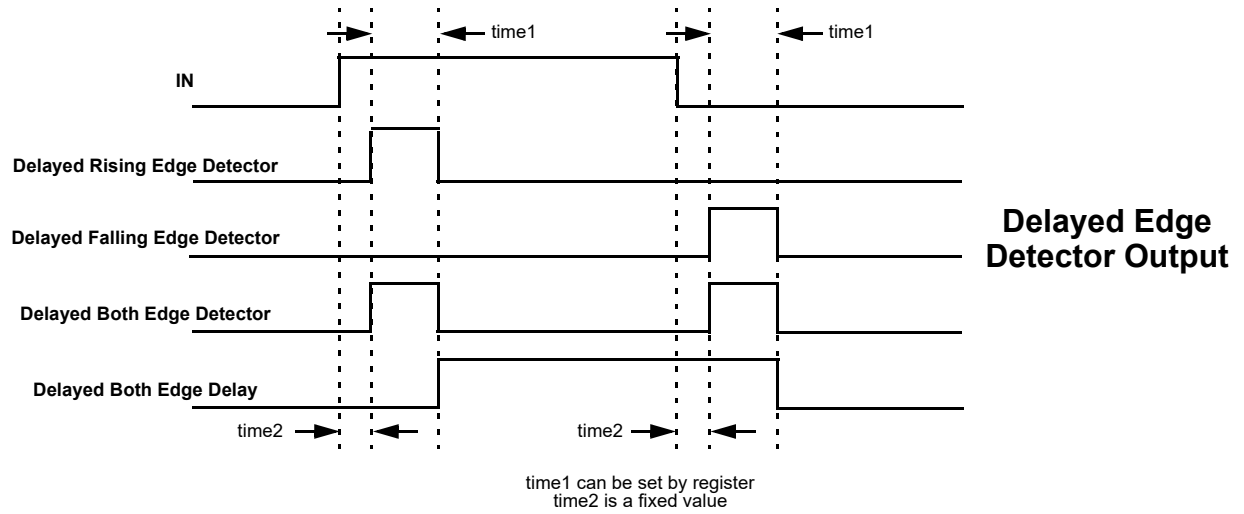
time1

time1

IN

Delayed Rising Edge Detector

Delayed Falling Edge Detector

Delayed Edge Detector Output

Delayed Both Edge Detector

Delayed Both Edge Delay

time2

time2

time1 can be set by register
time2 is a fixed value